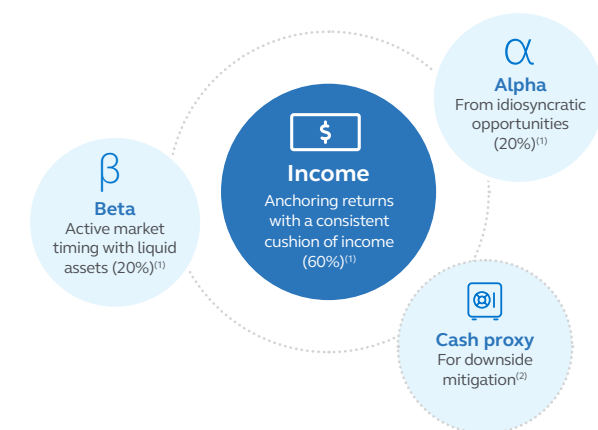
$\alpha$
Alpha
From idiosyncratic opportunities (20%)$^{(1)}$

$
Income
Anchoring returns with a consistent cushion of income (60%)$^{(1)}$

$\beta$
Beta
Active market timing with liquid assets (20%)$^{(1)}$

Cash proxy
For downside mitigation$^{(2)}$